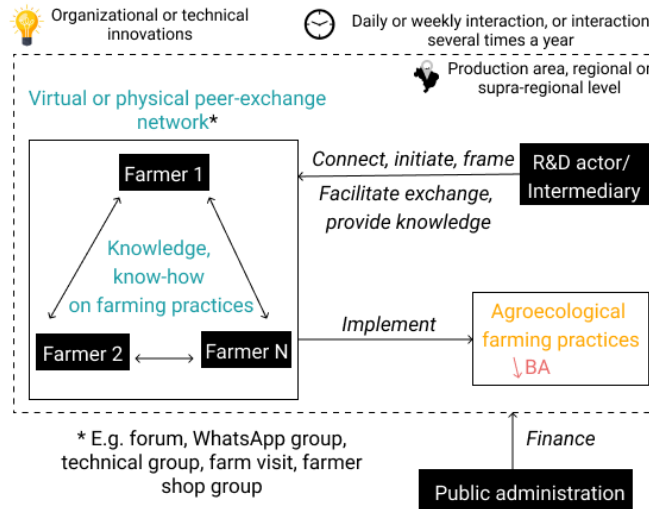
Organizational or technical innovations

Daily or weekly interaction, or interaction several times a year

Production area, regional or supra-regional level

Virtual or physical peer-exchange network*

Farmer 1

Knowledge, know-how on farming practices

Farmer 2

Farmer N

Connect, initiate, frame

Facilitate exchange, provide knowledge

R&D actor/ Intermediary

Implement

Agroecological farming practices

↓BA

* E.g. forum, WhatsApp group, technical group, farm visit, farmer shop group

Finance

Public administration